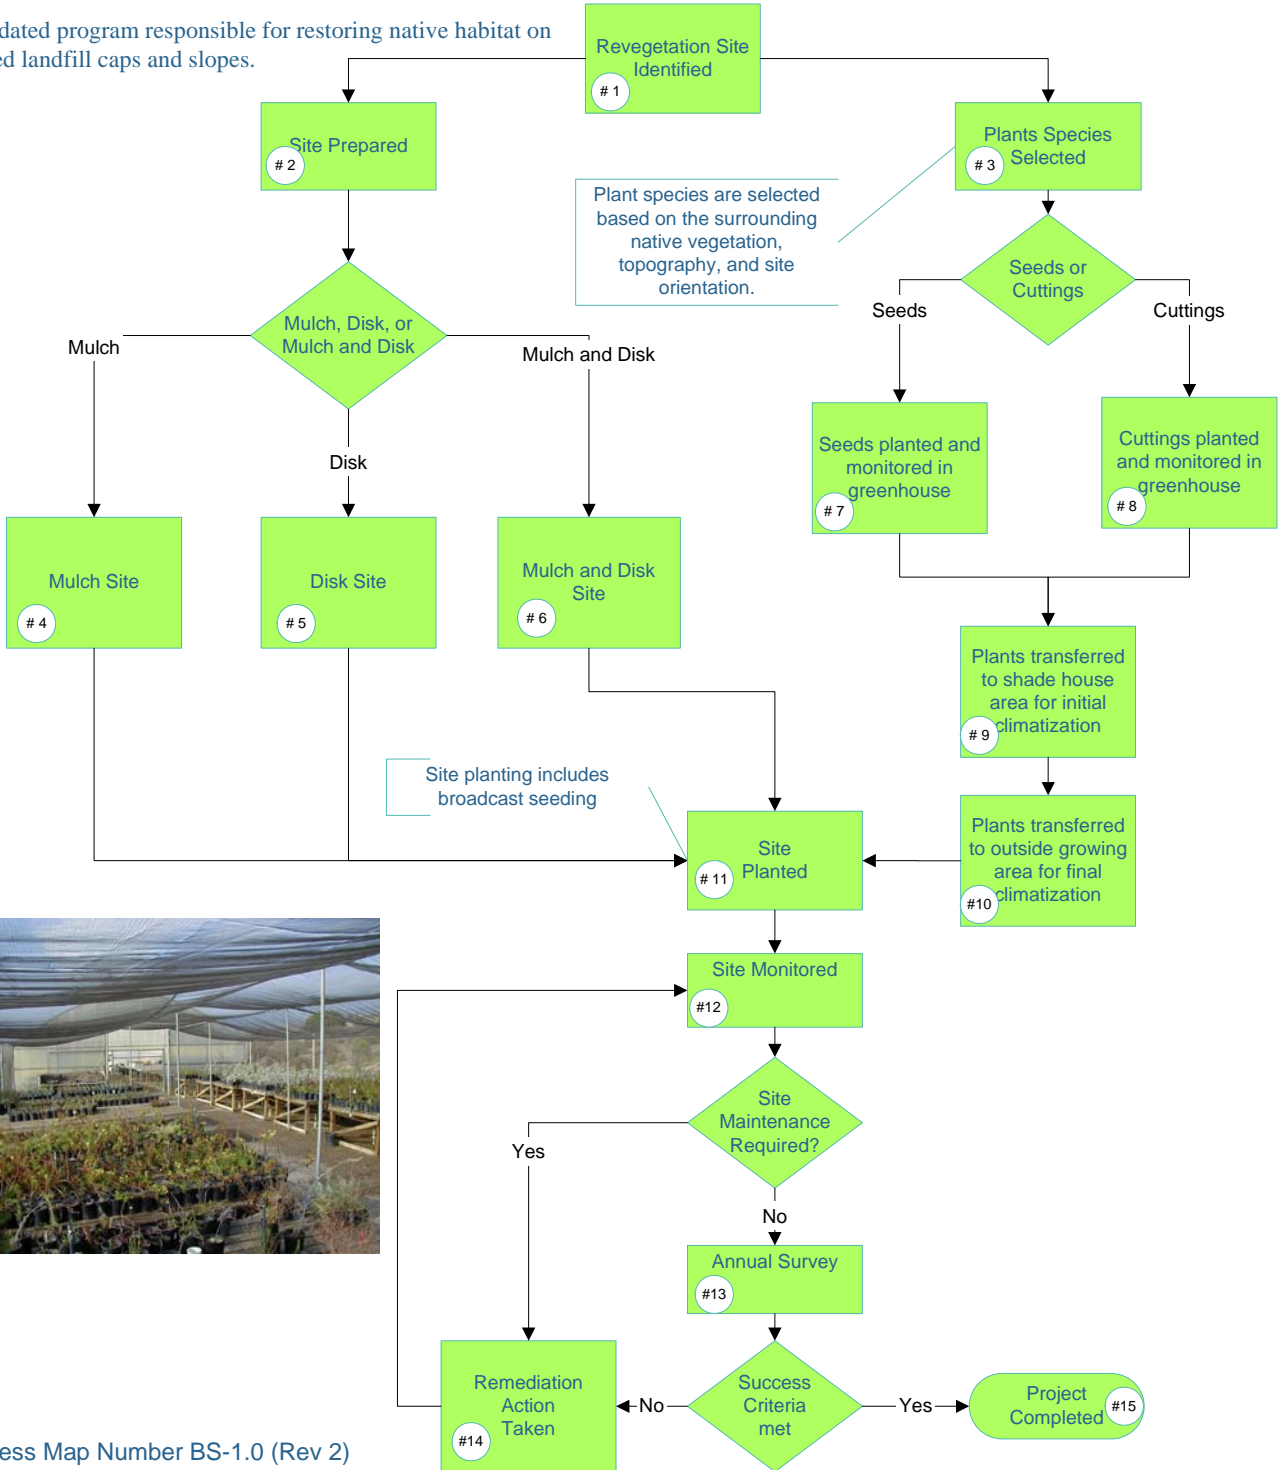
dated program responsible for restoring native habitat on
ed landfill caps and slopes.

Revegetation Site Identified
# 1

Site Prepared
# 2

Plants Species Selected
# 3

Plant species are selected based on the surrounding native vegetation, topography, and site orientation.

Seeds or Cuttings

Seeds

Cuttings

Mulch, Disk, or Mulch and Disk

Mulch

Mulch and Disk

Disk

Seeds planted and monitored in greenhouse
# 7

Cuttings planted and monitored in greenhouse
# 8

Mulch Site
# 4

Disk Site
# 5

Mulch and Disk Site
# 6

Plants transferred to shade house area for initial climatization
# 9

Site planting includes broadcast seeding

Site Planted
# 11

Plants transferred to outside growing area for final climatization
#10

Site Monitored
#12

Site Maintenance Required?

Yes

No

Annual Survey
#13

Remediation Action Taken
#14

No

Success Criteria met

Yes

Project Completed
#15

ess Map Number BS-1.0 (Rev 2)